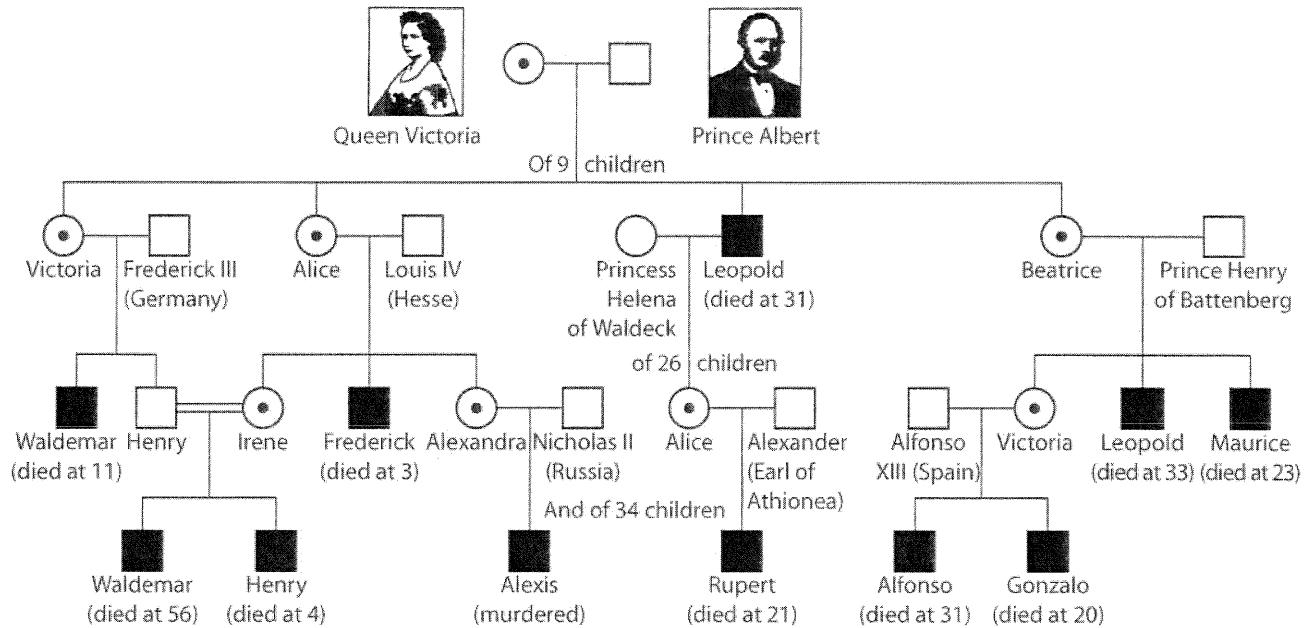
Queen Victoria

Prince Albert

Of 9 children

Victoria

Frederick III (Germany)

Alice

Louis IV (Hesse)

Princess Helena of Waldeck

Leopold (died at 31)

Beatrice

Prince Henry of Battenberg

of 26 children

Waldemar (died at 11)

Henry

Irene

Frederick (died at 3)

Alexandra

Nicholas II (Russia)

Alice

Alexander (Earl of Athionea)

Alfonso XIII (Spain)

Victoria

Leopold (died at 33)

Maurice (died at 23)

And of 34 children

Waldemar (died at 56)

Henry (died at 4)

Alexis (murdered)

Rupert (died at 21)

Alfonso (died at 31)

Gonzalo (died at 20)